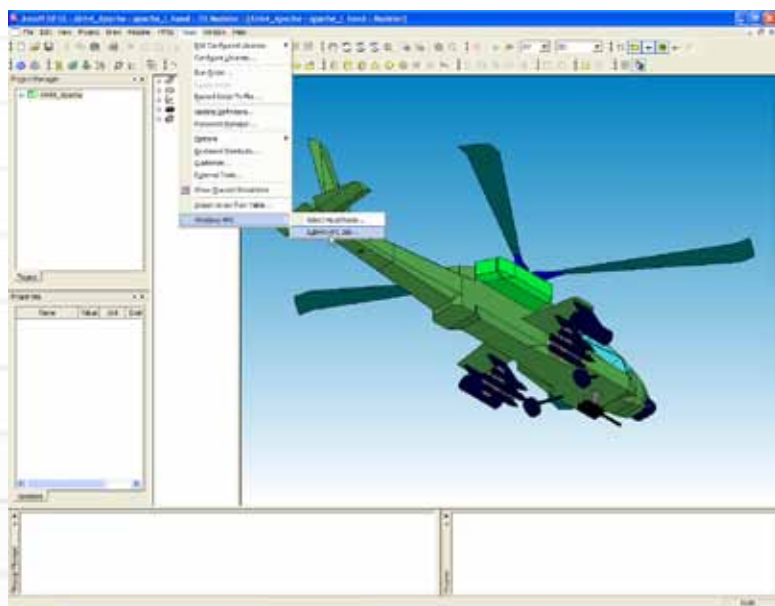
Ansoft HFSS - [AH64_Apache - apache_1_hood - 3D Modeler]

File Edit View Project Draw Modeler HFSS Tools Window Help

Project Manager

AH64_Apache

Project

Properties

Name Value Unit Eval

Variables

Edit Configured Libraries
Configure Libraries...
Run Script...
Pause Script
Record Script To File...
Update Definitions...
Password Manager...
Options
Keyboard Shortcuts...
Customize...
External Tools...
Show Queued Simulations
Import Cross Part Table...
Windows HPC

Select Head Node...
Submit HPC Job...

Message Manager

Edit